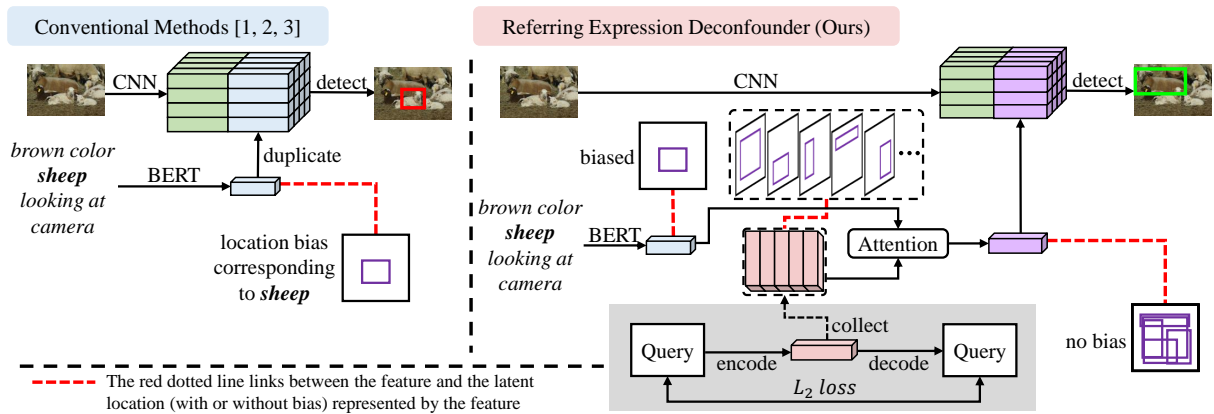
Conventional Methods [1, 2, 3]

CNN

detect

brown color *sheep* looking at camera

BERT

duplicate

location bias corresponding to *sheep*

Referring Expression Deconfounder (Ours)

CNN

detect

biased

brown color *sheep* looking at camera

BERT

Attention

collect

Query

encode

decode

Query

$L_2$ *loss*

no bias

The red dotted line links between the feature and the latent location (with or without bias) represented by the feature